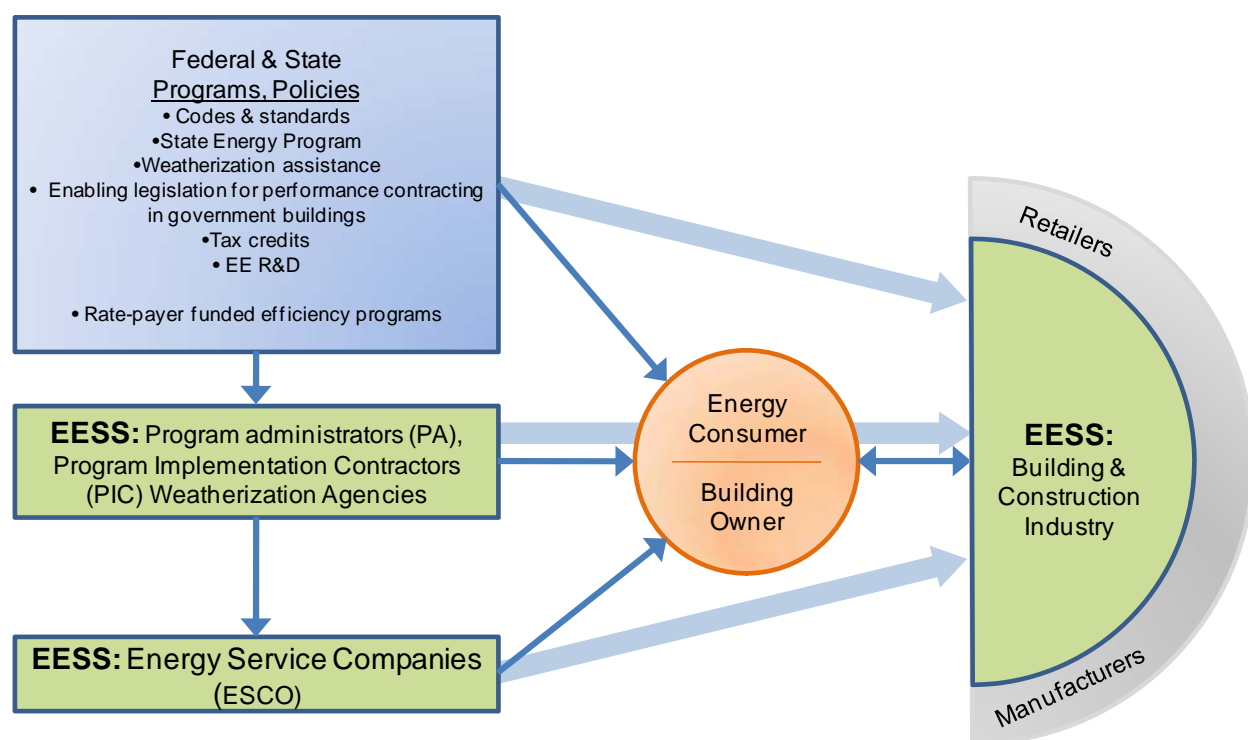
Federal & State
Programs, Policies
• Codes & standards
•State Energy Program
•Weatherization assistance
• Enabling legislation for performance contracting in government buildings
•Tax credits
• EE R&D

• Rate-payer funded efficiency programs

EESS: Program administrators (PA), Program Implementation Contractors (PIC) Weatherization Agencies

EESS: Energy Service Companies (ESCO)

Energy Consumer

Building Owner

Retailers

EESS:
Building & Construction Industry

Manufacturers